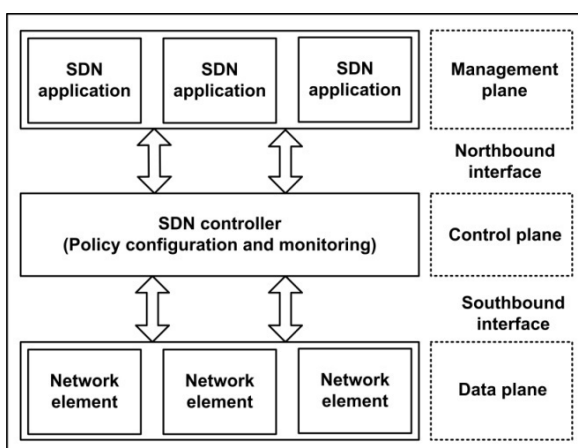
SDN application

SDN application

SDN application

Management plane

Northbound interface

SDN controller
(Policy configuration and monitoring)

Control plane

Southbound interface

Network element

Network element

Network element

Data plane